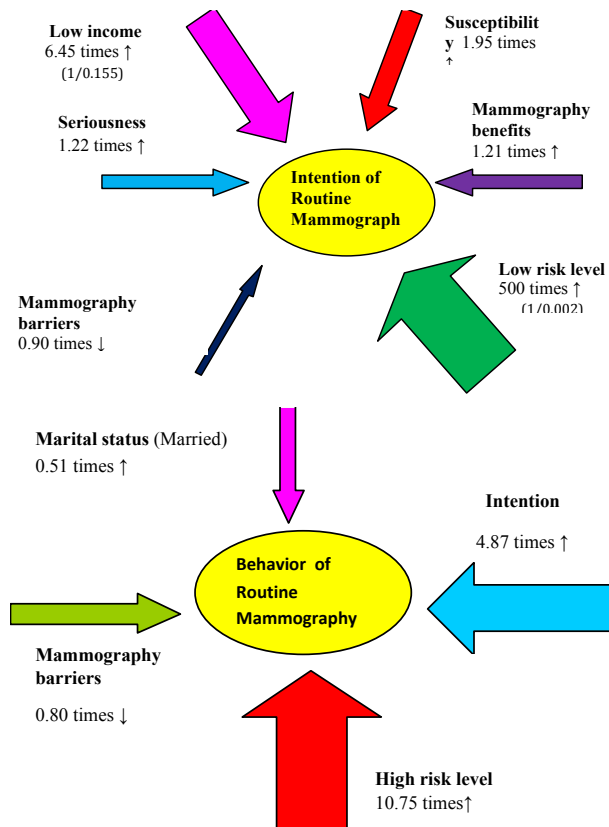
Low income
6.45 times ↑
(1/0.155)

Susceptibilit y 1.95 times ↑

Seriousness
1.22 times ↑

Mammography benefits
1.21 times ↑

Intention of Routine Mammograph

Low risk level
500 times ↑
(1/0.002)

Mammography barriers
0.90 times ↓

Marital status (Married)
0.51 times ↑

Intention

4.87 times ↑

Behavior of Routine Mammography

Mammography barriers

0.80 times ↓

High risk level
10.75 times↑